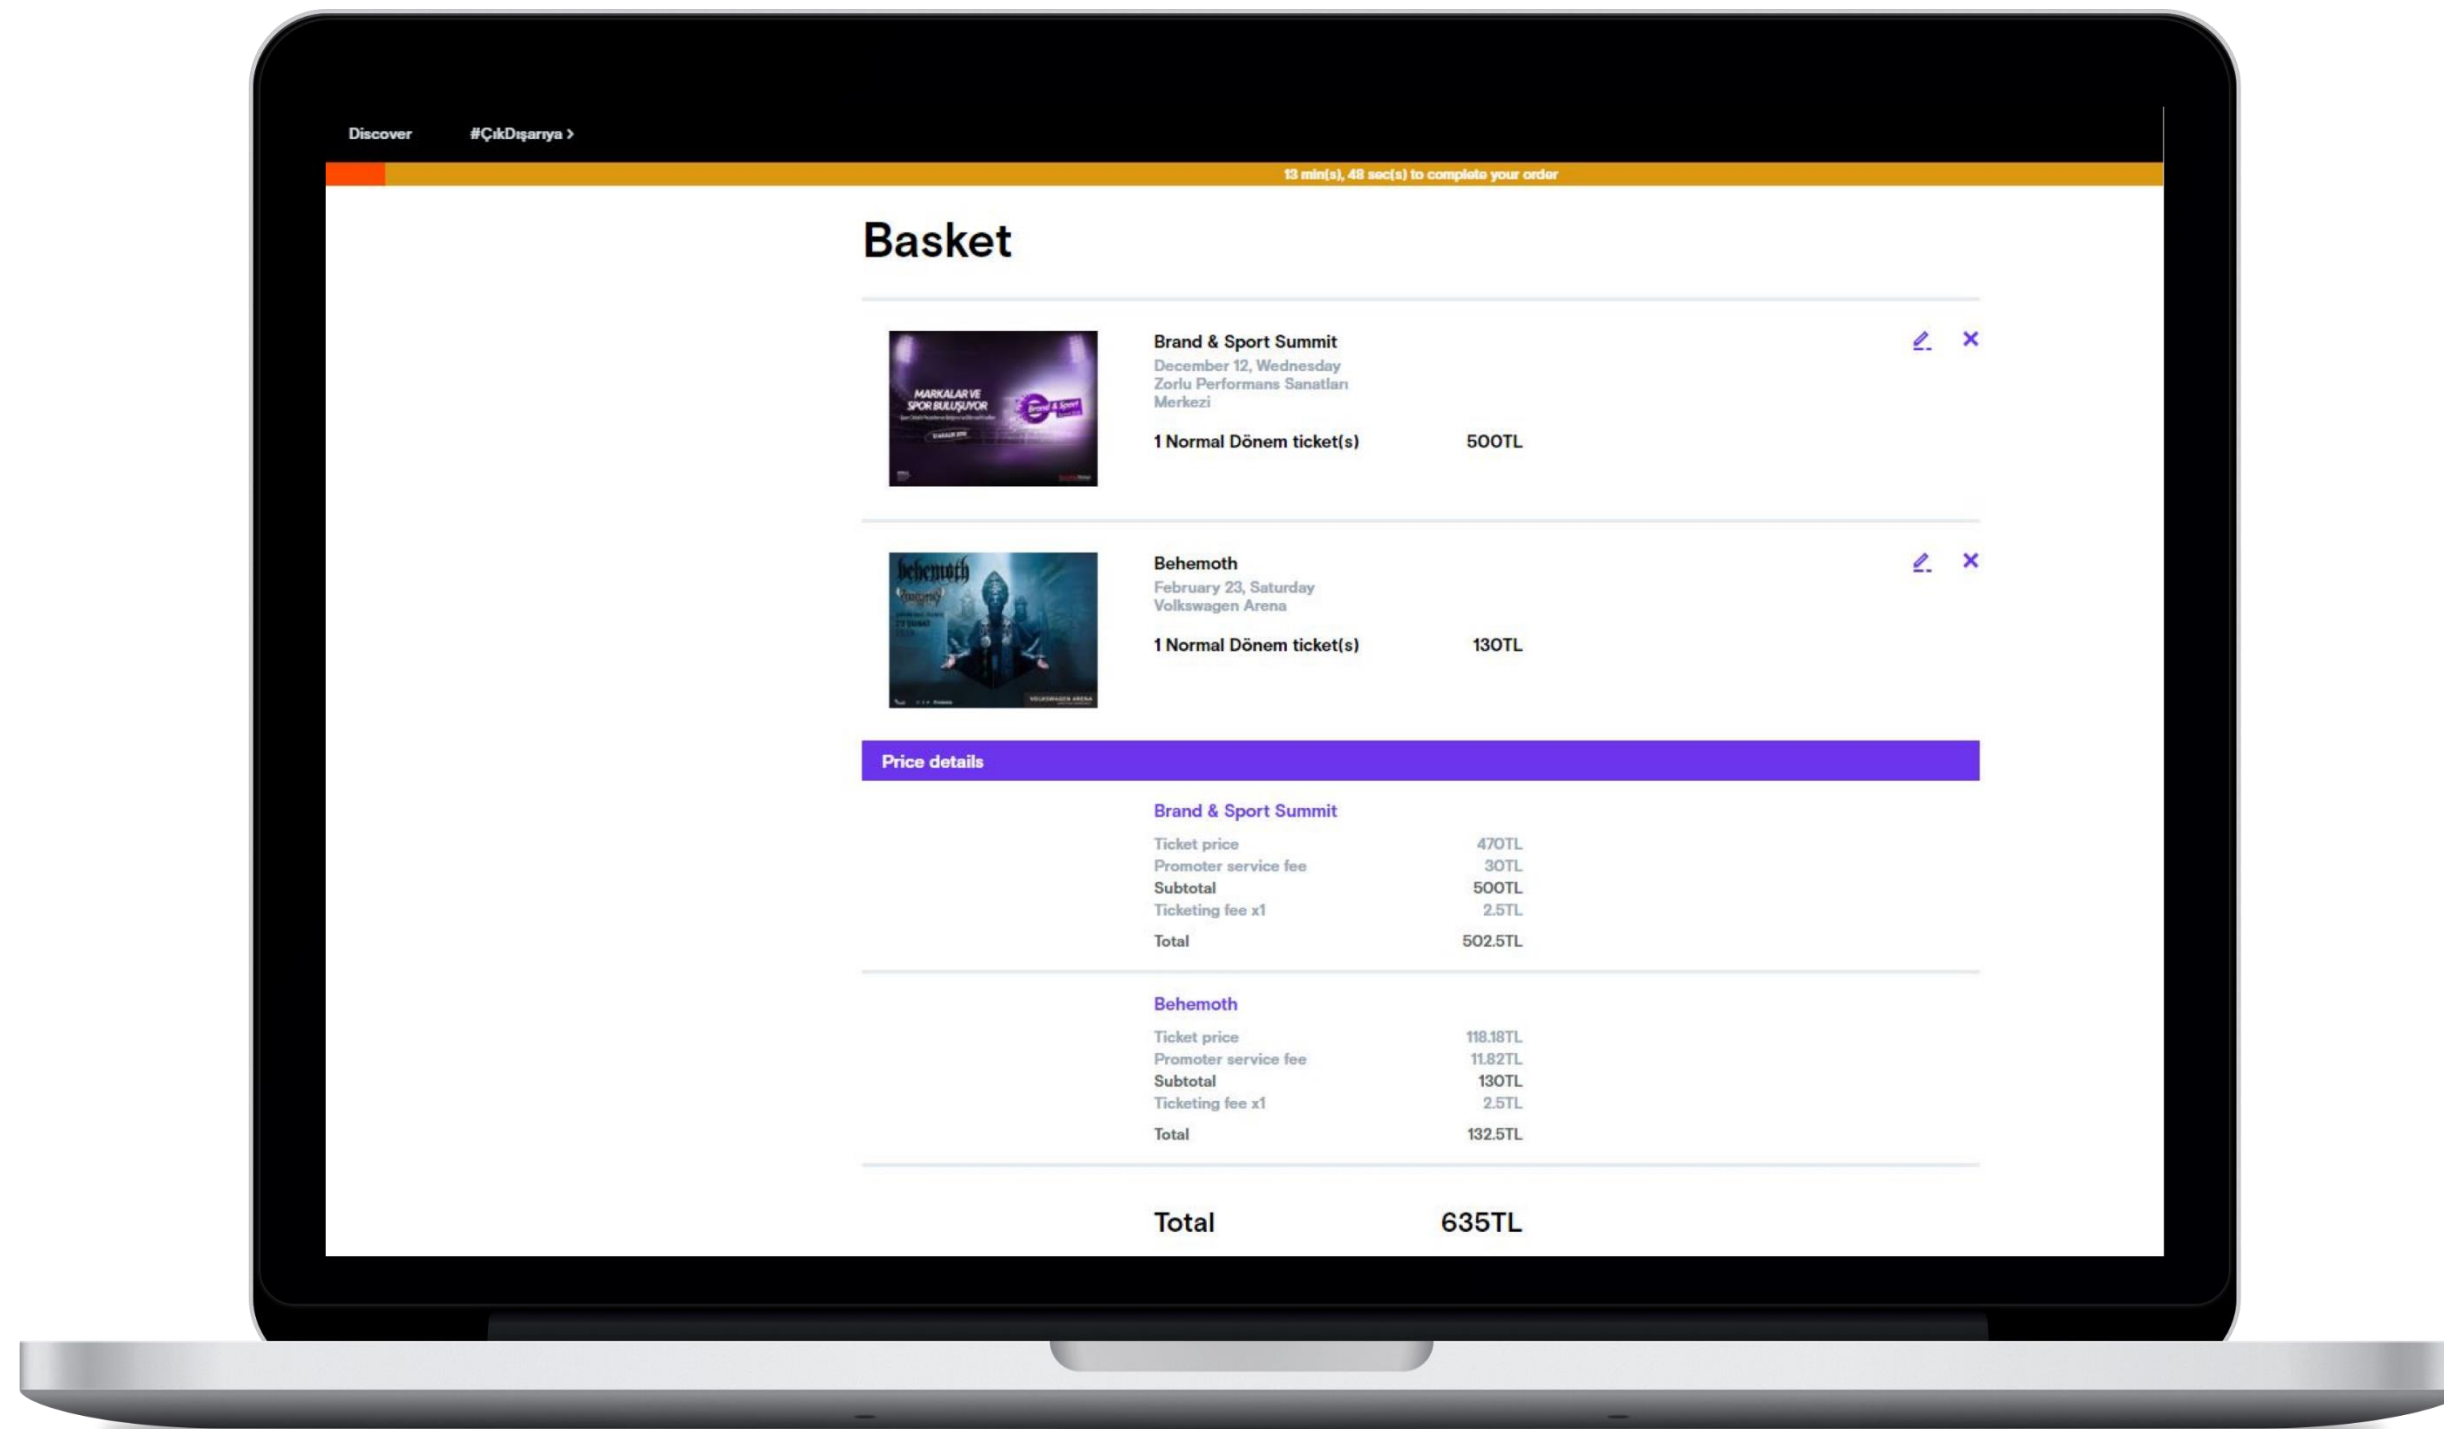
Discover #ÇıkDışarıya >

13 min(s), 48 sec(s) to complete your order

Basket

MARKALAR VE SPOR BULUŞUYOR

Brand & Sport Summit
December 12, Wednesday
Zorlu Performans Sanatları Merkezi
1 Normal Dönem ticket(s) 500TL

behemoth

Behemoth
February 23, Saturday
Volkswagen Arena
1 Normal Dönem ticket(s) 130TL

Price details

Brand & Sport Summit

| | |
|---|---|
| Ticket price | 470TL |
| Promoter service fee | 30TL |
| Subtotal | 500TL |
| Ticketing fee x1 | 2.5TL |
| Total | 502.5TL |

Behemoth

| | |
|---|---|
| Ticket price | 118.18TL |
| Promoter service fee | 11.82TL |
| Subtotal | 130TL |
| Ticketing fee x1 | 2.5TL |
| Total | 132.5TL |

Total 635TL